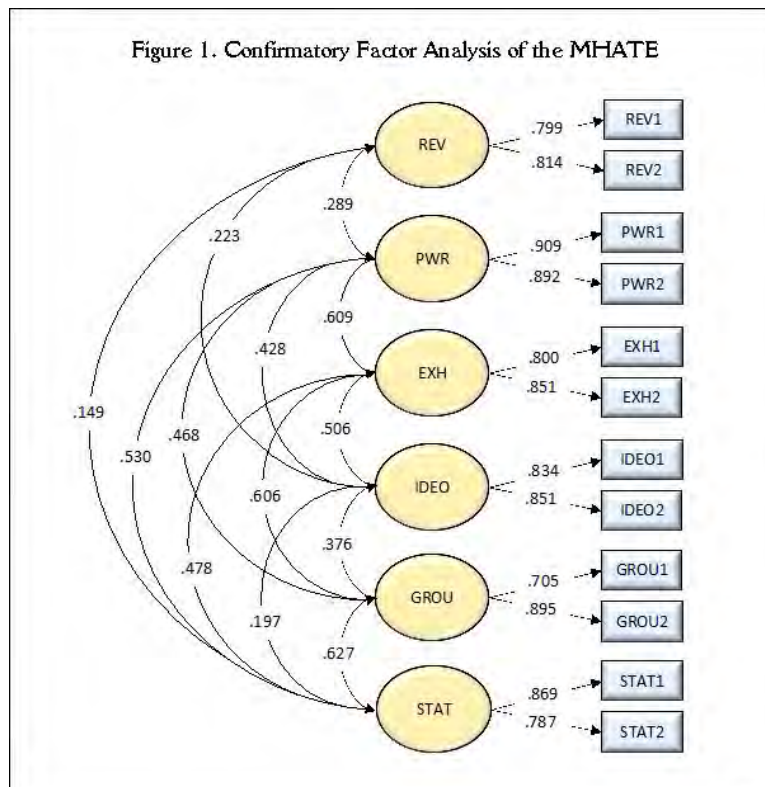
Figure 1. Confirmatory Factor Analysis of the MHATE

REV
.799
REV1
.814
REV2
.289
.223
PWR
.909
PWR1
.892
PWR2
.609
.428
EXH
.800
EXH1
.851
EXH2
.149
.530
.468
.506
IDEO
.834
IDEO1
.851
IDEO2
.606
.376
GROU
.705
GROU1
.895
GROU2
.478
.197
.627
STAT
.869
STAT1
.787
STAT2